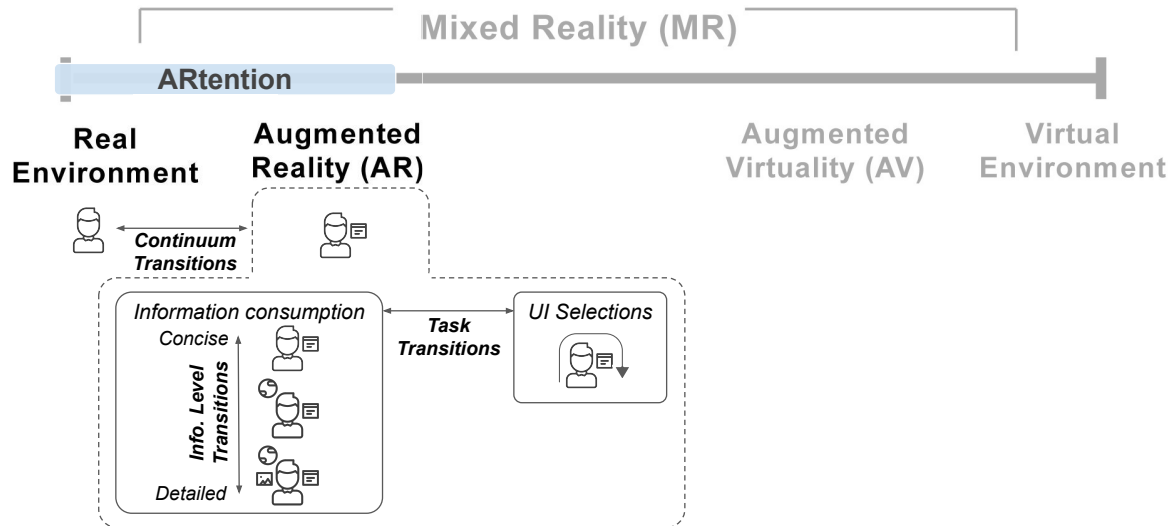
Mixed Reality (MR)

ARtention

Real Environment

Augmented Reality (AR)

Augmented Virtuality (AV)

Virtual Environment

Continuum Transitions

Information consumption

Concise

Info. Level Transitions

Detailed

Task Transitions

UI Selections